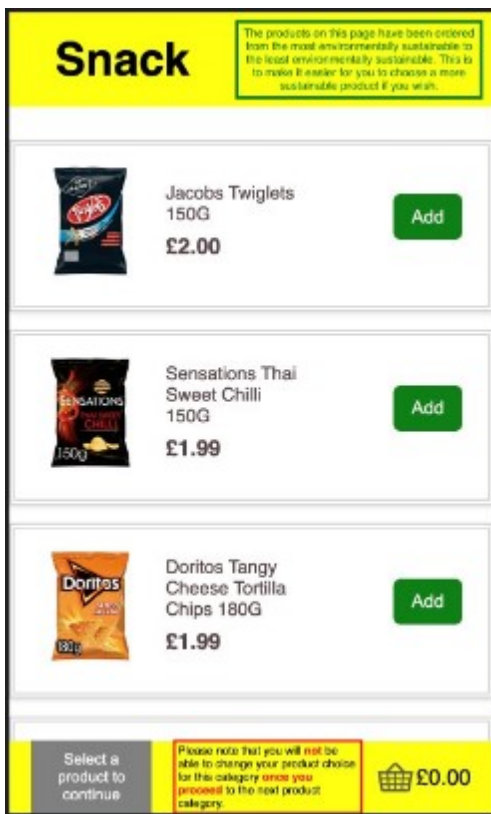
Snack

The products on this page have been ordered from the most environmentally sustainable to the least environmentally sustainable. This is to make it easier for you to choose a more sustainable product if you wish.

Twiglets

Jacobs Twiglets 150G

£2.00

Add

SENSATIONS THAI SWEET CHILLI 150g

Sensations Thai Sweet Chilli 150G

£1.99

Add

Doritos 180g

Doritos Tangy Cheese Tortilla Chips 180G

£1.99

Add

Select a product to continue

Please note that you will not be able to change your product choice for this category once you proceed to the next product category.

£0.00